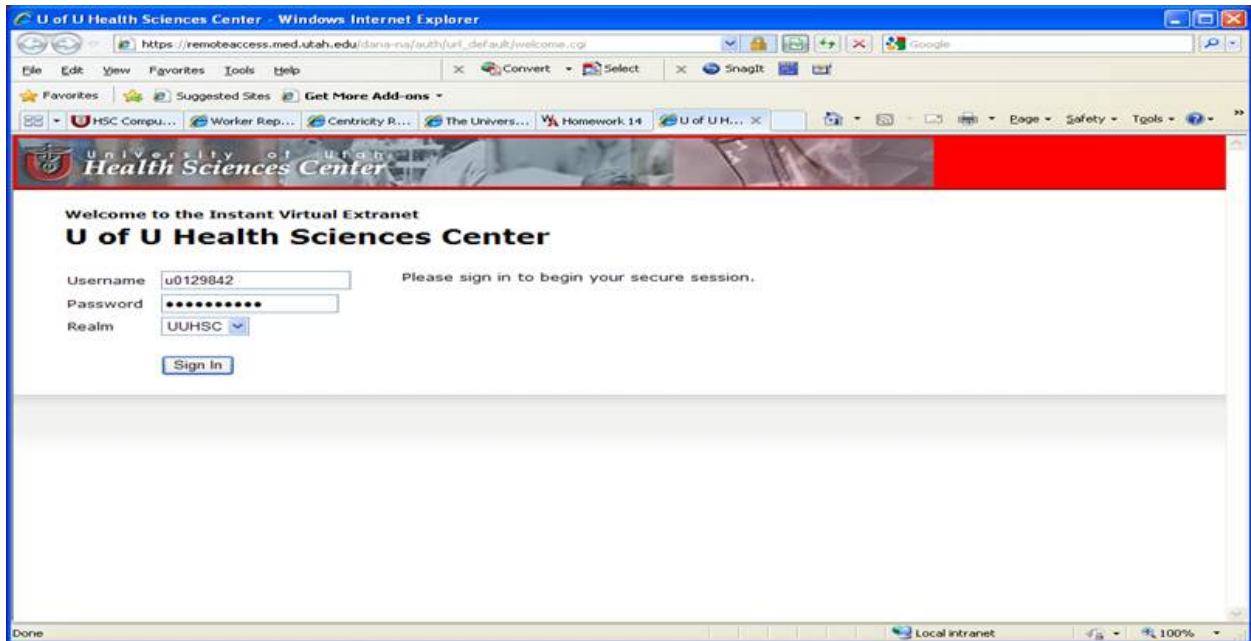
U of U Health Sciences Center - Windows Internet Explorer

https://remoteaccess.med.utah.edu/dana-na/auth/url_default/welcome.cgi

Google

File Edit View Favorites Tools Help

Convert Select SnagIt

Favorites Suggested Sites Get More Add-ons

HSC Compu... Worker Rep... Centricity R... The Univers... Homework 14 U of U H...

Page Safety Tools

University of Utah
Health Sciences Center

Welcome to the Instant Virtual Extranet
U of U Health Sciences Center

Username u0129842
Password ●●●●●●●●●●●
Realm UUHSC

Please sign in to begin your secure session.

Sign In

Done

Local intranet

100%